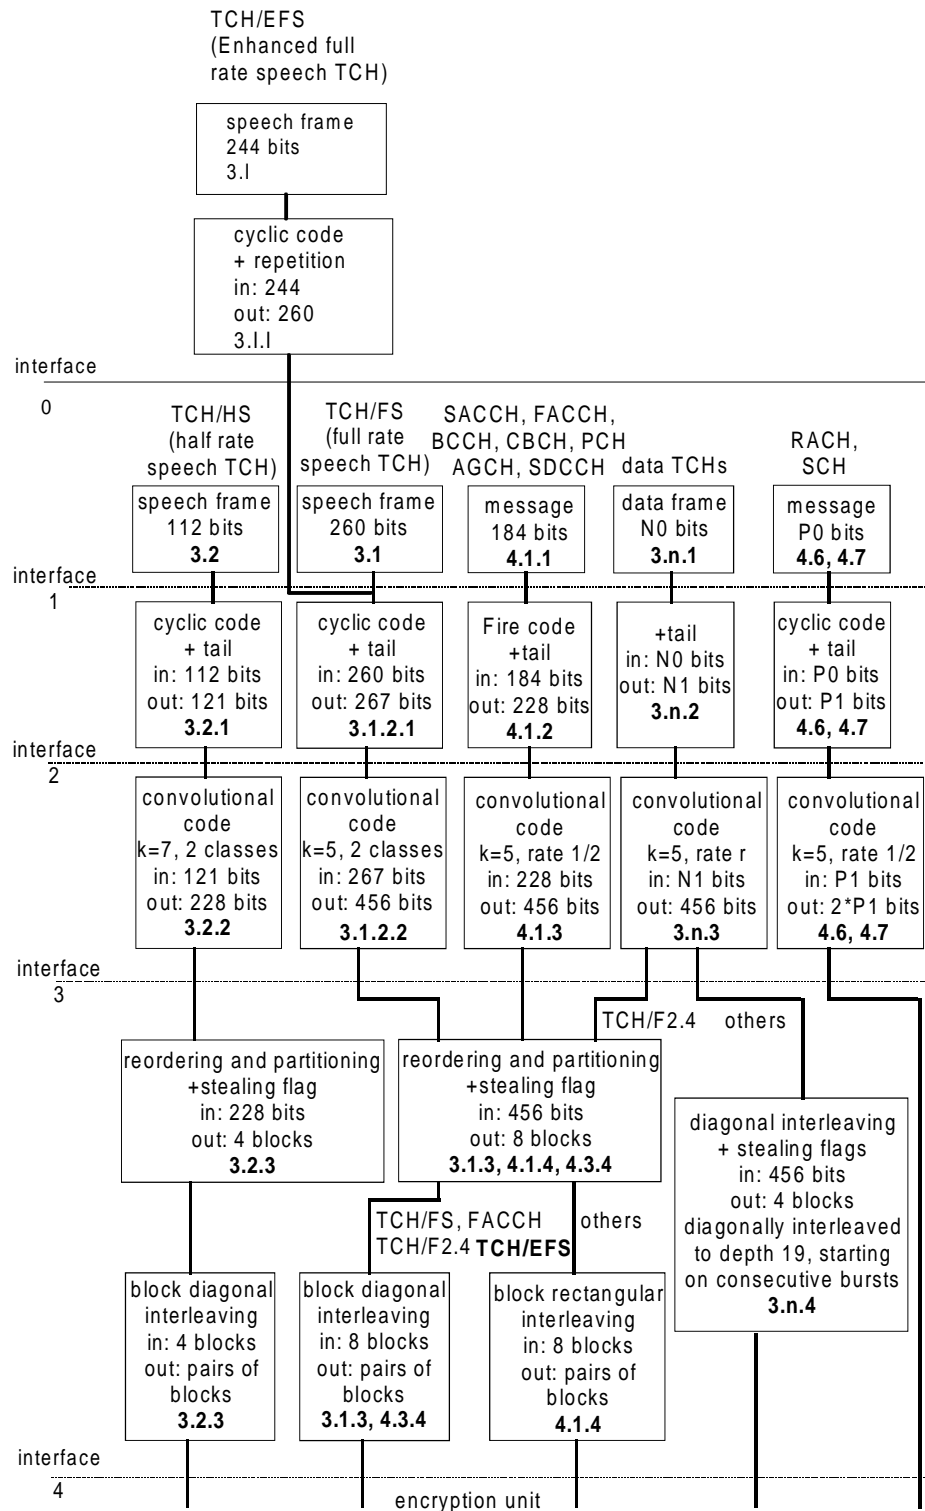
TCH/EFS
(Enhanced full rate speech TCH)

speech frame
244 bits
3.I

cyclic code
+ repetition
in: 244
out: 260
3.I.I

interface
0

TCH/HS
(half rate speech TCH)

TCH/FS
(full rate speech TCH)

SACCH, FACCH, BCCH, CBCH, PCH AGCH, SDCCH

data TCHs

RACH, SCH

speech frame
112 bits
**3.2**

speech frame
260 bits
**3.1**

message
184 bits
**4.1.1**

data frame
N0 bits
**3.n.1**

message
P0 bits
**4.6, 4.7**

interface
1

cyclic code
+ tail
in: 112 bits
out: 121 bits
**3.2.1**

cyclic code
+ tail
in: 260 bits
out: 267 bits
**3.1.2.1**

Fire code
+tail
in: 184 bits
out: 228 bits
**4.1.2**

+tail
in: N0 bits
out: N1 bits
**3.n.2**

cyclic code
+ tail
in: P0 bits
out: P1 bits
**4.6, 4.7**

interface
2

convolutional code
k=7, 2 classes
in: 121 bits
out: 228 bits
**3.2.2**

convolutional code
k=5, 2 classes
in: 267 bits
out: 456 bits
**3.1.2.2**

convolutional code
k=5, rate 1/2
in: 228 bits
out: 456 bits
**4.1.3**

convolutional code
k=5, rate r
in: N1 bits
out: 456 bits
**3.n.3**

convolutional code
k=5, rate 1/2
in: P1 bits
out: 2*P1 bits
**4.6, 4.7**

interface
3

TCH/F2.4

others

reordering and partitioning
+stealing flag
in: 228 bits
out: 4 blocks
**3.2.3**

reordering and partitioning
+stealing flag
in: 456 bits
out: 8 blocks
**3.1.3, 4.1.4, 4.3.4**

diagonal interleaving
+ stealing flags
in: 456 bits
out: 4 blocks
diagonally interleaved to depth 19, starting on consecutive bursts
**3.n.4**

TCH/FS, FACCH
TCH/F2.4 **TCH/EFS**

others

block diagonal interleaving
in: 4 blocks
out: pairs of blocks
**3.2.3**

block diagonal interleaving
in: 8 blocks
out: pairs of blocks
**3.1.3, 4.3.4**

block rectangular interleaving
in: 8 blocks
out: pairs of blocks
**4.1.4**

interface
4

encryption unit